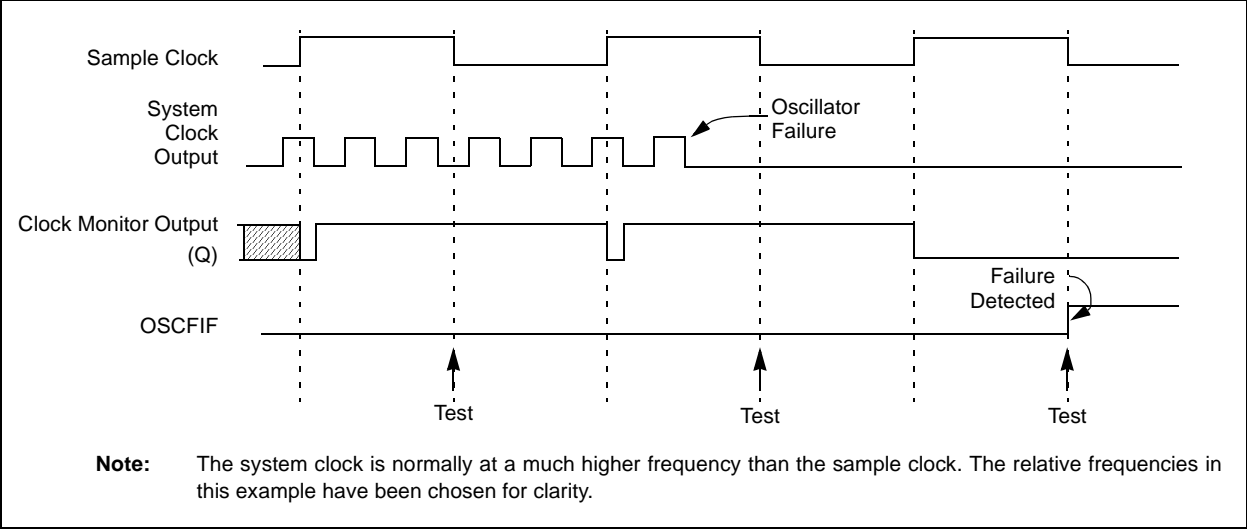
Sample Clock

System Clock Output

Oscillator Failure

Clock Monitor Output (Q)

Failure Detected

OSCFIF

Test

Test

Test

**Note:** The system clock is normally at a much higher frequency than the sample clock. The relative frequencies in this example have been chosen for clarity.